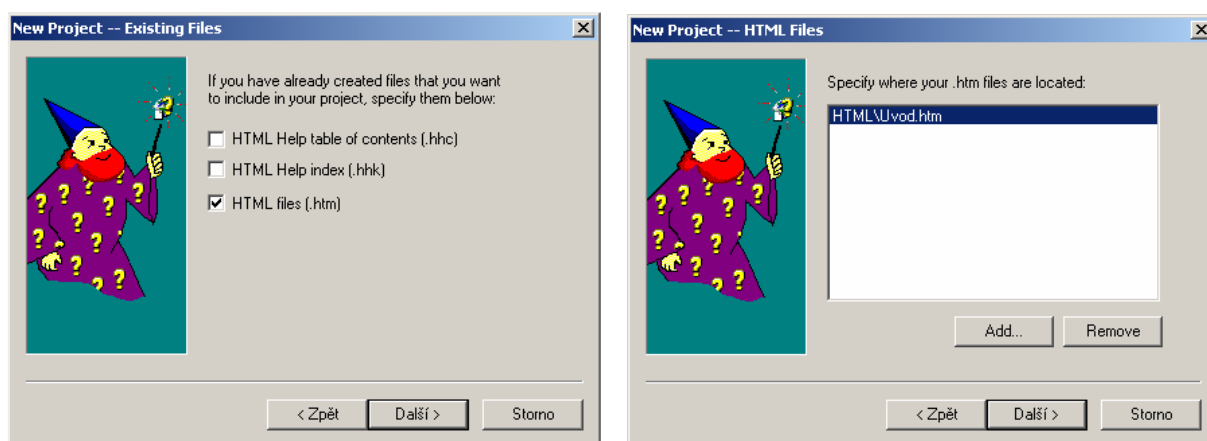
New Project -- Existing Files

If you have already created files that you want to include in your project, specify them below:

HTML Help table of contents (.hhc)

HTML Help index (.hhk)

HTML files (.htm)

< Zpět

Další >

Storno

New Project -- HTML Files

Specify where your .htm files are located:

HTML\Uvod.htm

Add...

Remove

< Zpět

Další >

Storno